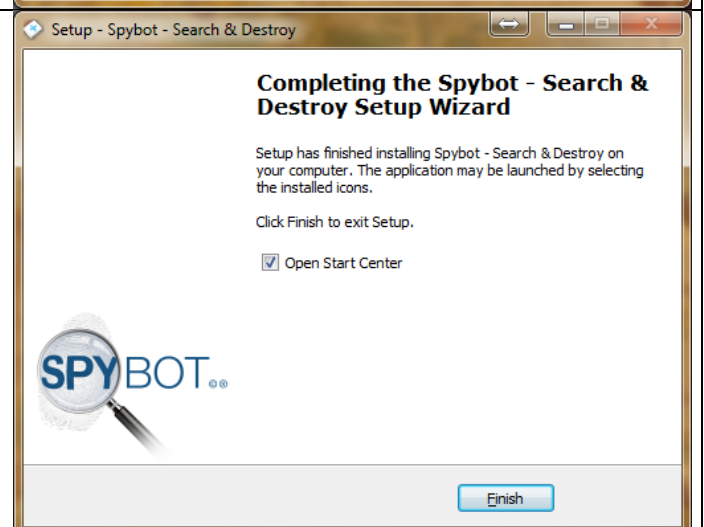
Setup - Spybot - Search & Destroy

Completing the Spybot - Search & Destroy Setup Wizard

Setup has finished installing Spybot - Search & Destroy on your computer. The application may be launched by selecting the installed icons.

Click Finish to exit Setup.

Open Start Center

SPYBOT

Finish